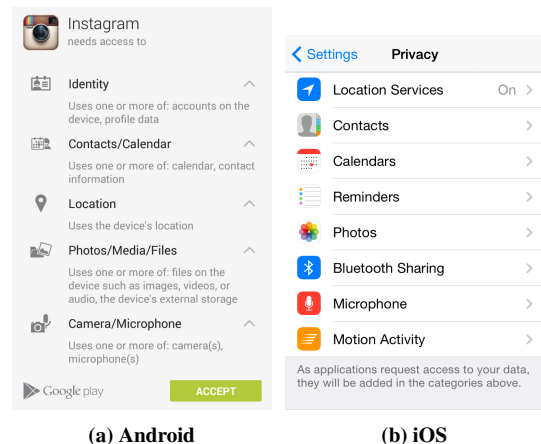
Instagram
needs access to

Identity
Uses one or more of: accounts on the device, profile data

Contacts/Calendar
Uses one or more of: calendar, contact information

Location
Uses the device's location

Photos/Media/Files
Uses one or more of: files on the device such as images, videos, or audio, the device's external storage

Camera/Microphone
Uses one or more of: camera(s), microphone(s)

Google play
ACCEPT

(a) Android

< Settings Privacy

Location Services On >
Contacts >
Calendars >
Reminders >
Photos >
Bluetooth Sharing >
Microphone >
Motion Activity >

As applications request access to your data, they will be added in the categories above.

(b) iOS